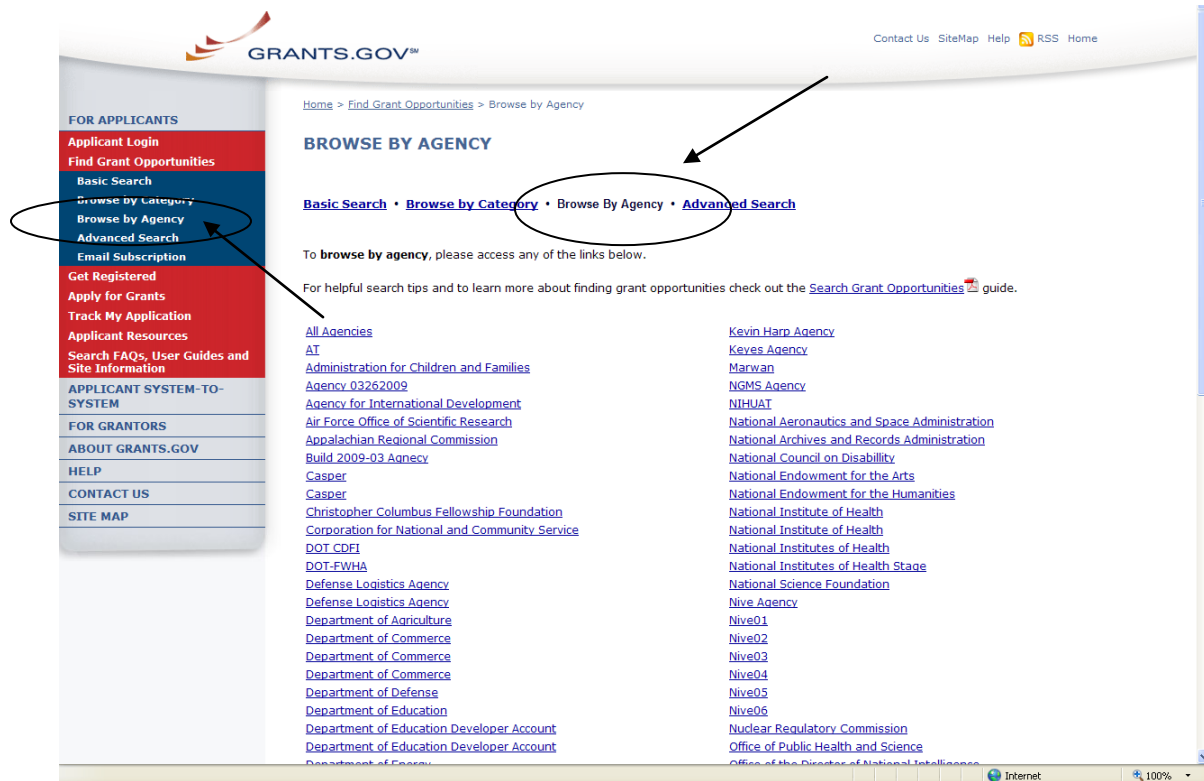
GRANTS.GOV℠

Contact Us SiteMap Help RSS Home

FOR APPLICANTS
Applicant Login
Find Grant Opportunities
Basic Search
Browse by Category
Browse by Agency
Advanced Search
Email Subscription
Get Registered
Apply for Grants
Track My Application
Applicant Resources
Search FAQs, User Guides and Site Information
APPLICANT SYSTEM-TO-SYSTEM
FOR GRANTORS
ABOUT GRANTS.GOV
HELP
CONTACT US
SITE MAP

Home > Find Grant Opportunities > Browse by Agency

BROWSE BY AGENCY

Basic Search • Browse by Category • Browse By Agency • Advanced Search

To browse by agency, please access any of the links below.

For helpful search tips and to learn more about finding grant opportunities check out the Search Grant Opportunities guide.

All Agencies
AT
Administration for Children and Families
Agency 03262009
Agency for International Development
Air Force Office of Scientific Research
Appalachian Regional Commission
Build 2009-03 Agnecy
Casper
Casper
Christopher Columbus Fellowship Foundation
Corporation for National and Community Service
DOT CDFI
DOT-FWHA
Defense Logistics Agency
Defense Logistics Agency
Department of Agriculture
Department of Commerce
Department of Commerce
Department of Commerce
Department of Defense
Department of Education
Department of Education Developer Account
Department of Education Developer Account
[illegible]

Kevin Harp Agency
Keyes Agency
Marwan
NGMS Agency
NIHUAT
National Aeronautics and Space Administration
National Archives and Records Administration
National Council on Disabillity
National Endowment for the Arts
National Endowment for the Humanities
National Institute of Health
National Institute of Health
National Institutes of Health
National Institutes of Health Stage
National Science Foundation
Nive Agency
Nive01
Nive02
Nive03
Nive04
Nive05
Nive06
Nuclear Regulatory Commission
Office of Public Health and Science
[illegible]

Internet
100%